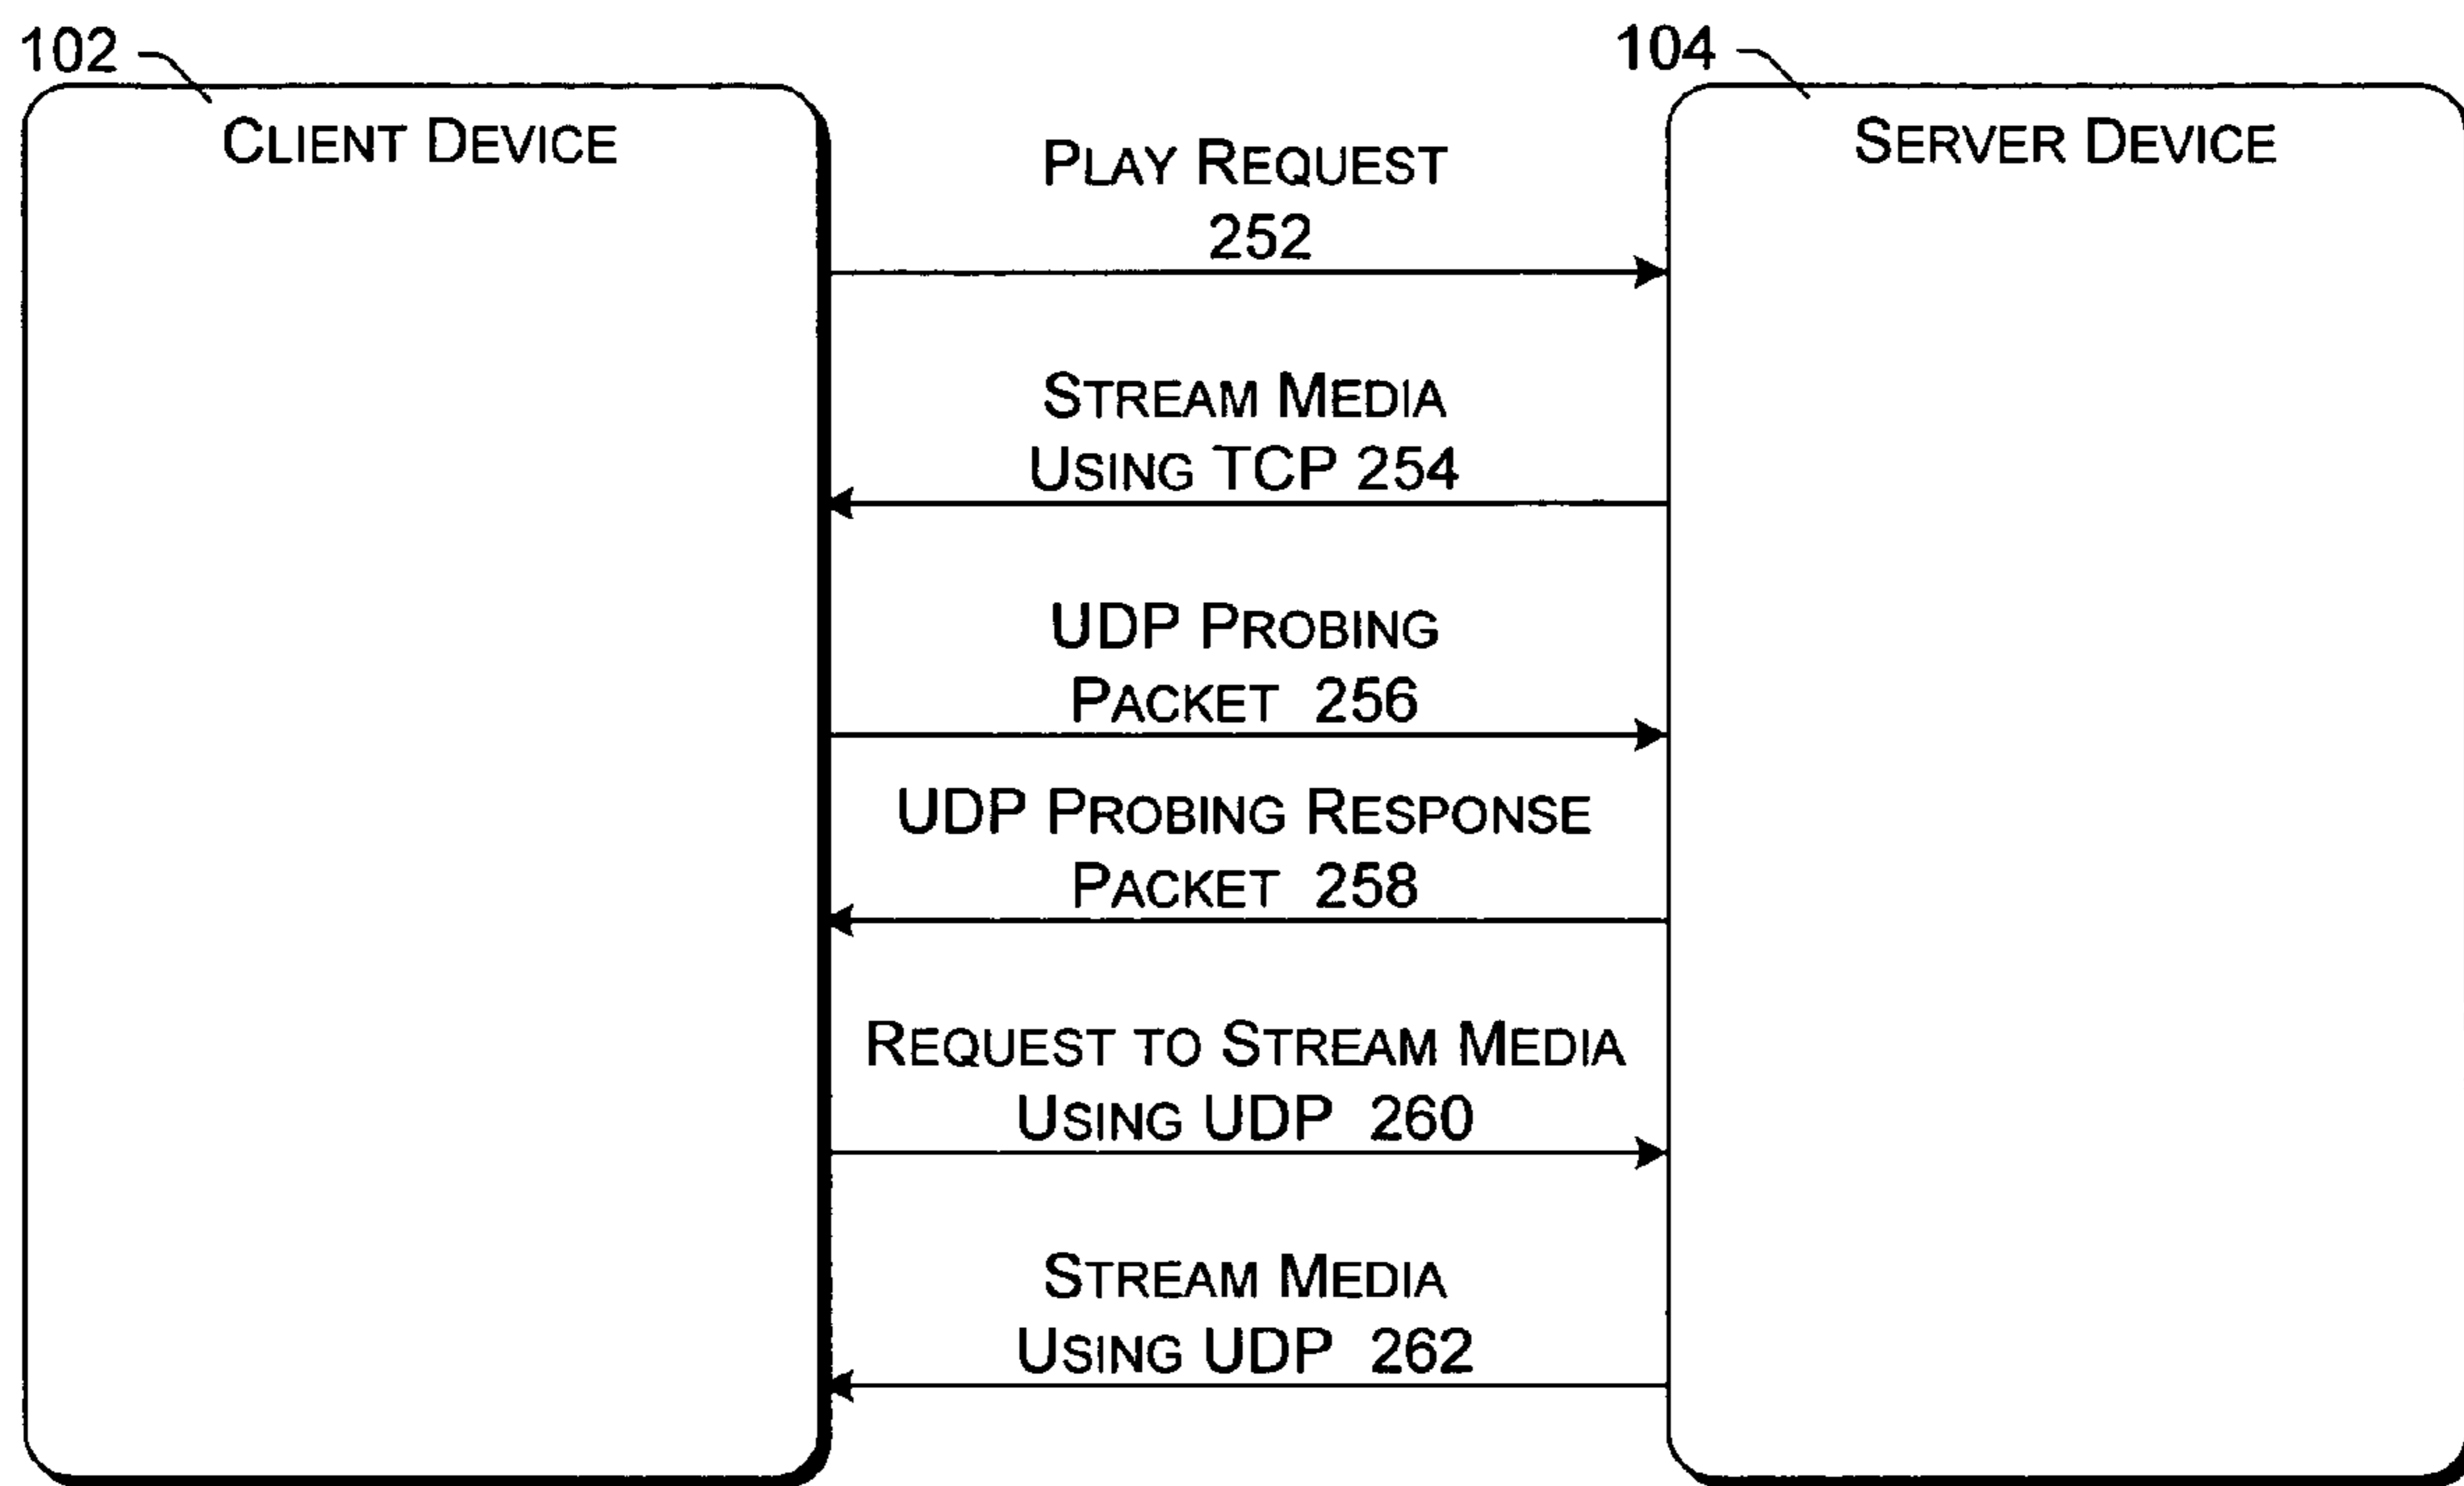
102

Client Device

104

Server Device

Play Request 252

Stream Media Using TCP 254

UDP Probing Packet 256

UDP Probing Response Packet 258

Request to Stream Media Using UDP 260

Stream Media Using UDP 262